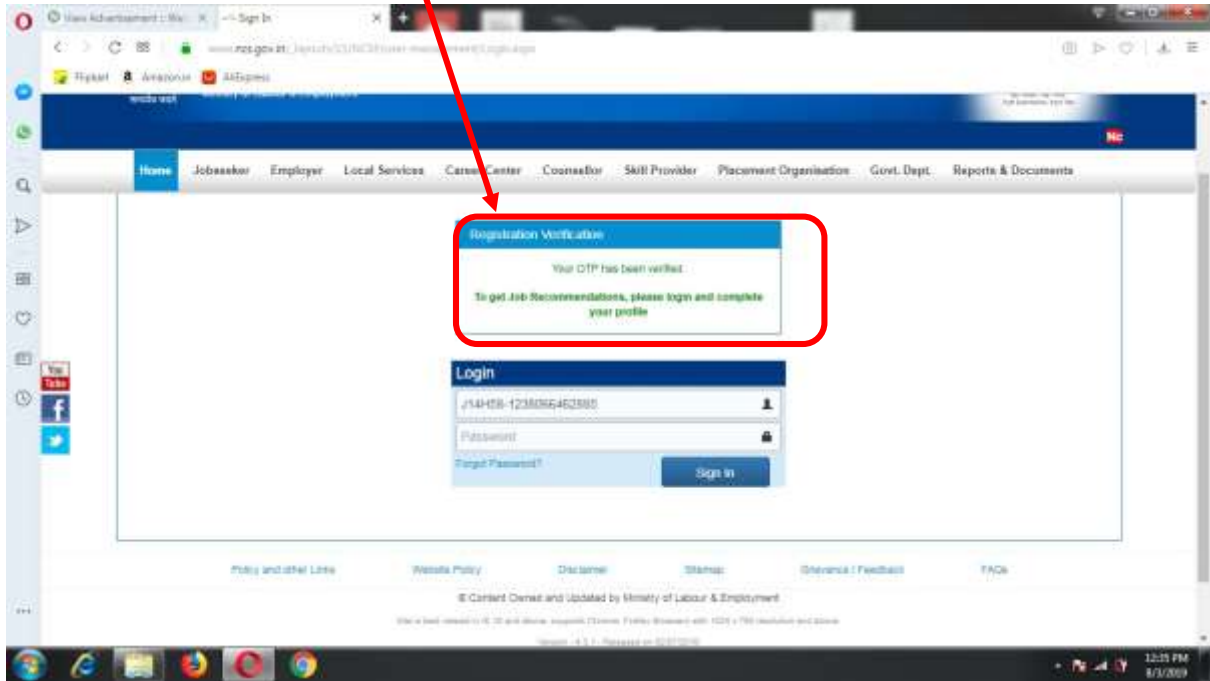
View Advertisement | Na ×
Sign In ×

www.ncs.gov.in/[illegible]

Flipkart Amazon.in AliExpress

Home Jobseeker Employer Local Services Career Center Counsellor Skill Provider Placement Organisation Govt. Dept. Reports & Documents

Registration Verification

Your OTP has been verified.

To get Job Recommendations, please login and complete your profile

Login

J14H58-1238066462880

Password

Forgot Password?

Sign In

Policy and other Links Website Policy Disclaimer Sitemap Grievance / Feedback FAQs

© Content Owned and Updated by Ministry of Labour & Employment

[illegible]

Version - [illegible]

12:35 PM
8/3/2019